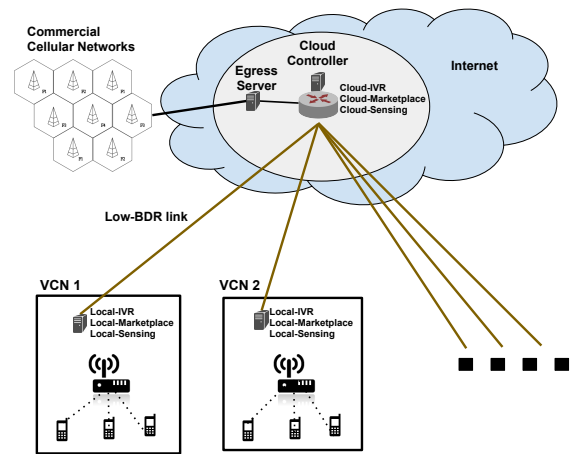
Commercial Cellular Networks

Cloud Controller

Egress Server

Cloud-IVR
Cloud-Marketplace
Cloud-Sensing

Internet

Low-BDR link

VCN 1

Local-IVR
Local-Marketplace
Local-Sensing

VCN 2

Local-IVR
Local-Marketplace
Local-Sensing